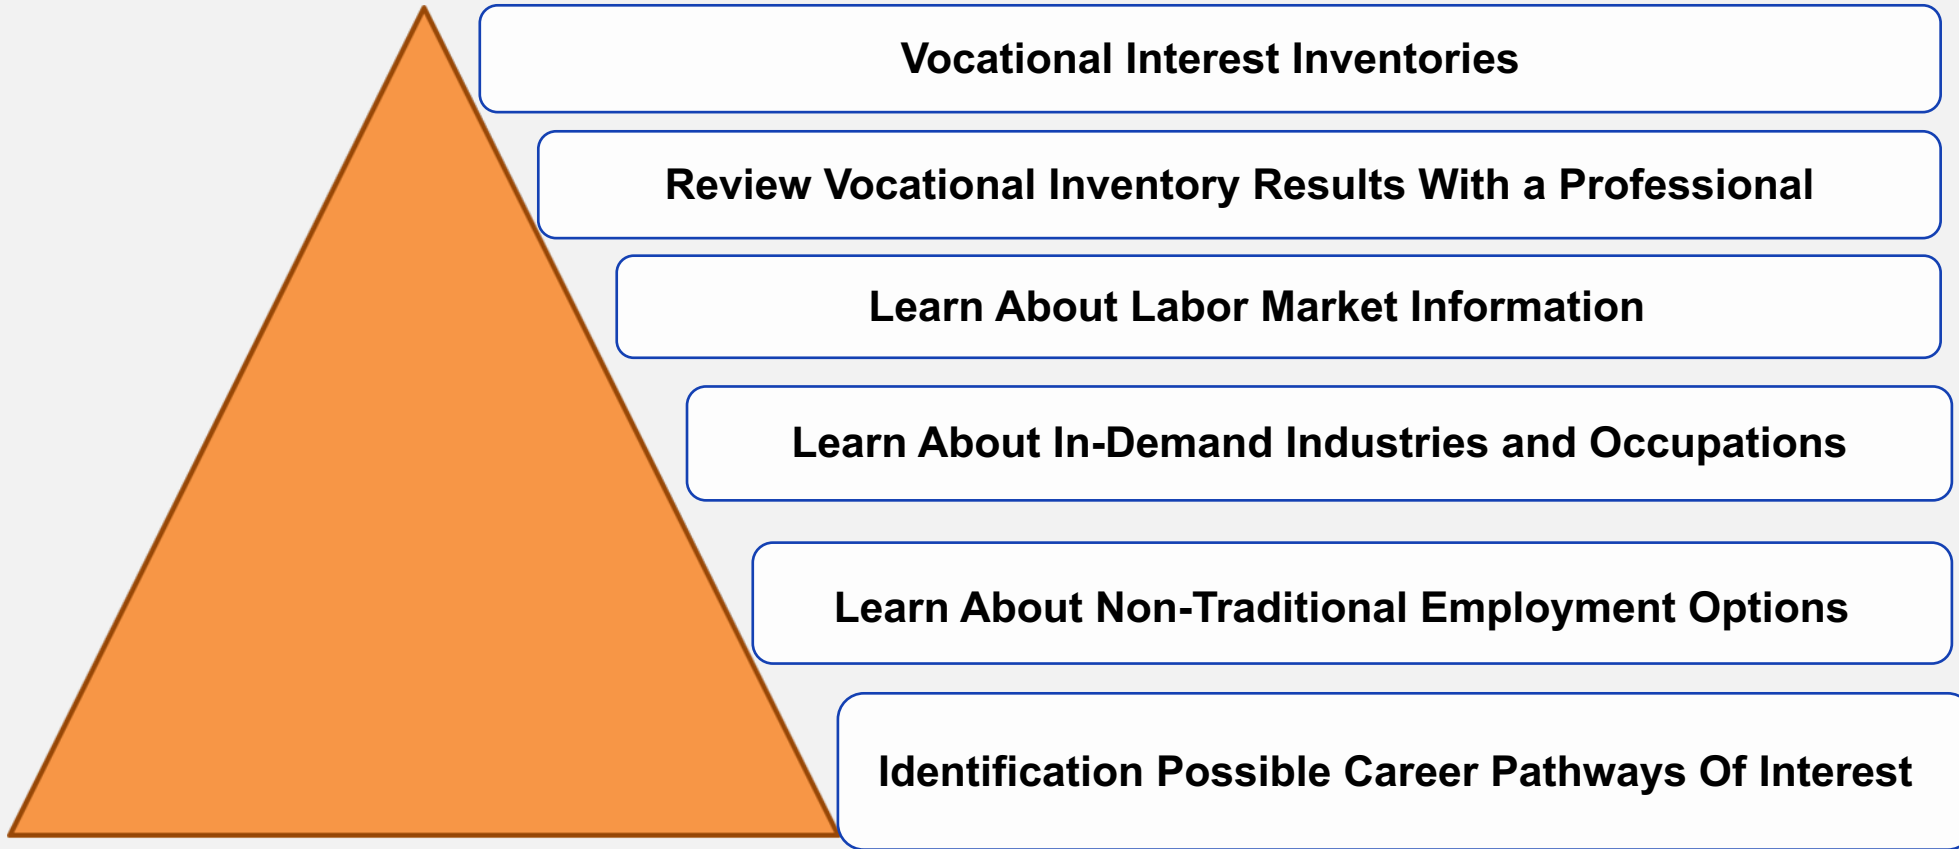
Vocational Interest Inventories

Review Vocational Inventory Results With a Professional

Learn About Labor Market Information

Learn About In-Demand Industries and Occupations

Learn About Non-Traditional Employment Options

Identification Possible Career Pathways Of Interest